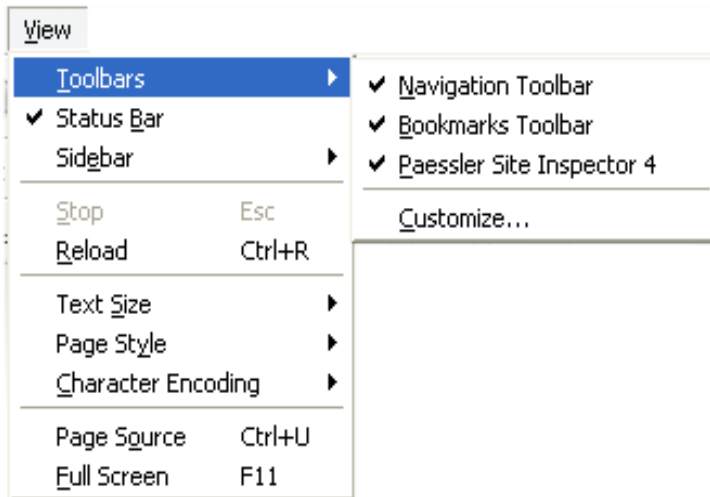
View

Toolbars
✔ Status Bar
Sidebar

Stop Esc
Reload Ctrl+R

Text Size
Page Style
Character Encoding

Page Source Ctrl+U
Full Screen F11

✔ Navigation Toolbar
✔ Bookmarks Toolbar
✔ Paessler Site Inspector 4

Customize...